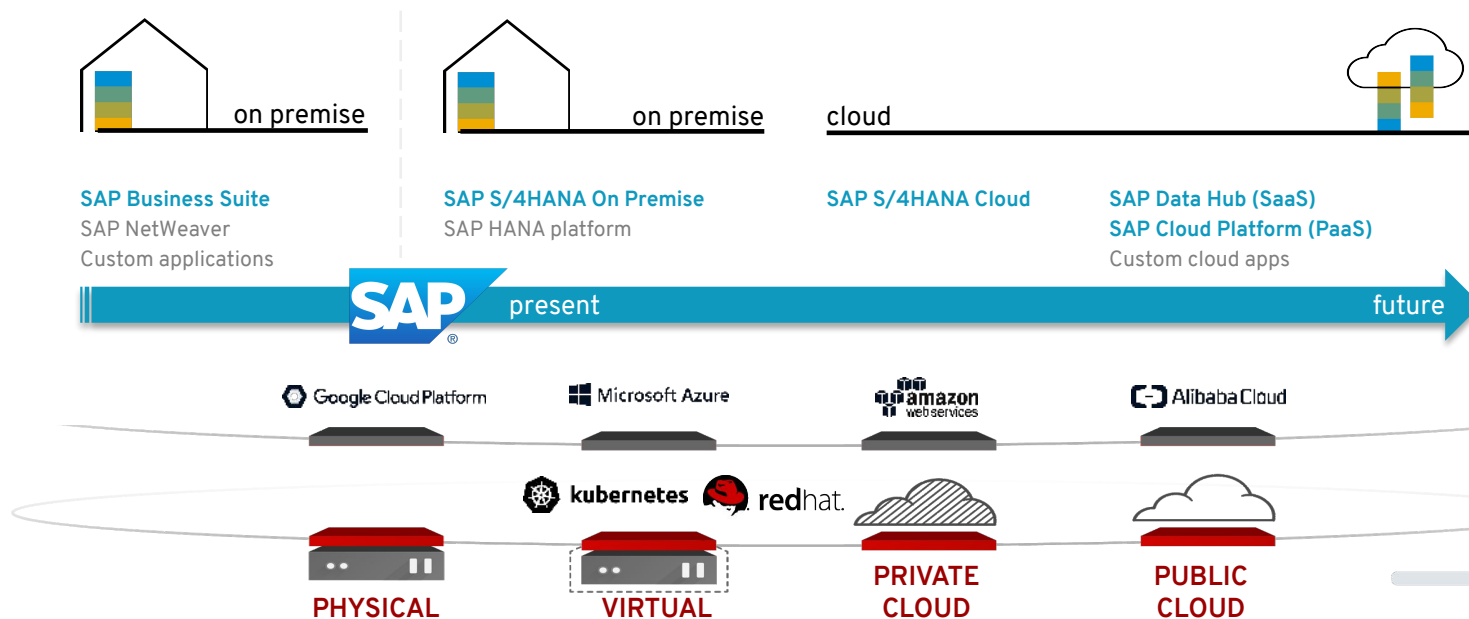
on premise

on premise

cloud

SAP Business Suite
SAP NetWeaver
Custom applications

SAP S/4HANA On Premise
SAP HANA platform

SAP S/4HANA Cloud

SAP Data Hub (SaaS)
SAP Cloud Platform (PaaS)
Custom cloud apps

SAP®

present

future

Google Cloud Platform

Microsoft Azure

amazon web services

Alibaba Cloud

kubernetes

redhat.

PHYSICAL

VIRTUAL

PRIVATE CLOUD

PUBLIC CLOUD